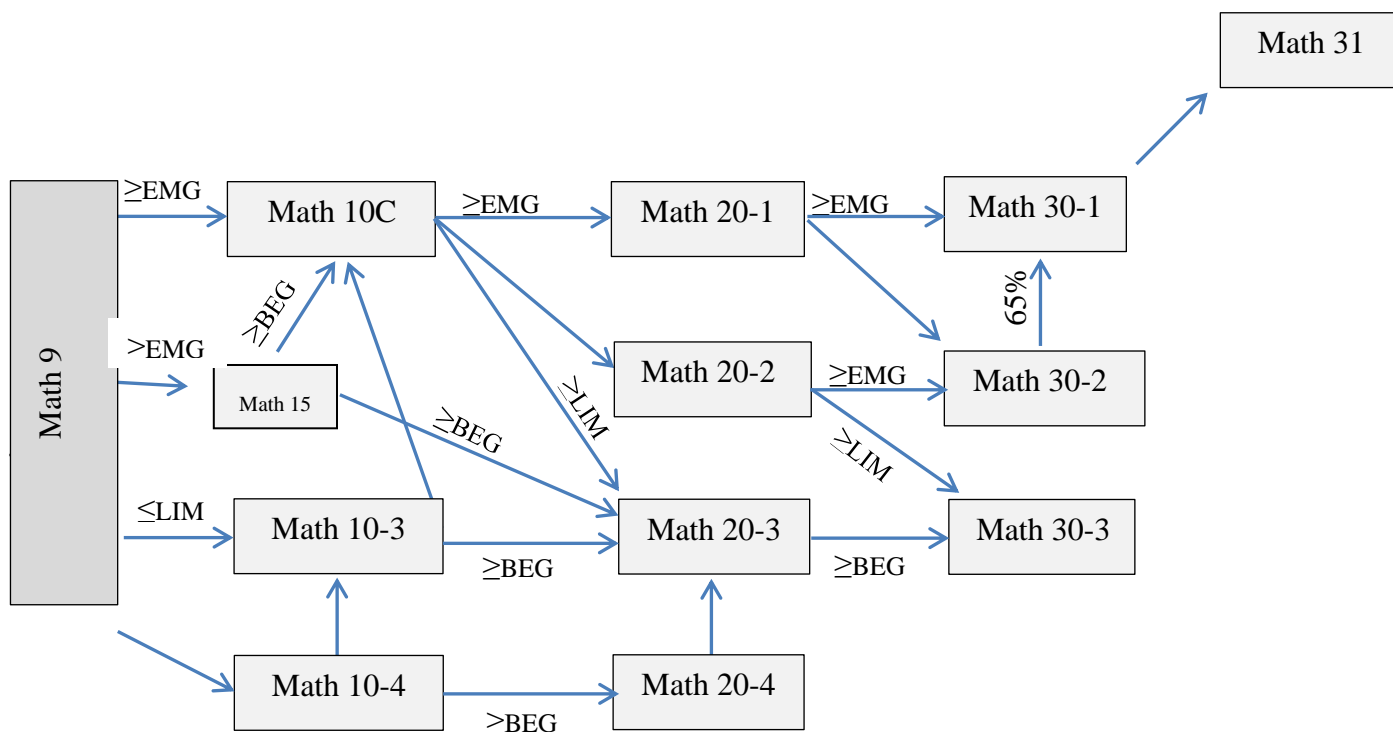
Math 31

Math 9

≥EMG

Math 10C

≥EMG

Math 20-1

≥EMG

Math 30-1

65%

≥BEG

>EMG

Math 15

Math 20-2

≥EMG

Math 30-2

≥LIM

≥BEG

≥LIM

≤LIM

Math 10-3

Math 20-3

Math 30-3

≥BEG

≥BEG

Math 10-4

Math 20-4

>BEG